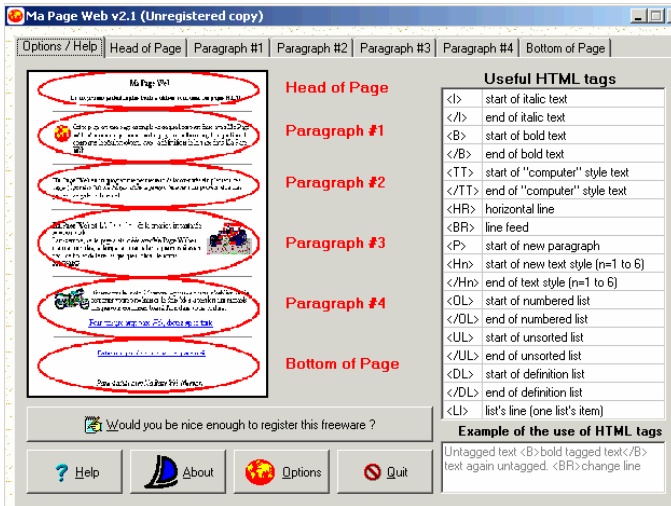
Ma Page Web v2.1 (Unregistered copy)

Options / Help | Head of Page | Paragraph #1 | Paragraph #2 | Paragraph #3 | Paragraph #4 | Bottom of Page

Ma Page Web

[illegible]

Head of Page

Paragraph #1

Paragraph #2

Paragraph #3

Paragraph #4

Bottom of Page

Useful HTML tags

| | |
|---|---|
| <I> | start of italic text |
| </I> | end of italic text |
| <B> | start of bold text |
| </B> | end of bold text |
| <TT> | start of "computer" style text |
| </TT> | end of "computer" style text |
| <HR> | horizontal line |
| <BR> | line feed |
| <P> | start of new paragraph |
| <Hn> | start of new text style (n=1 to 6) |
| </Hn> | end of text style (n=1 to 6) |
| <OL> | start of numbered list |
| </OL> | end of numbered list |
| <UL> | start of unsorted list |
| </UL> | end of unsorted list |
| <DL> | start of definition list |
| </DL> | end of definition list |
| <LI> | list's line (one list's item) |

Would you be nice enough to register this freeware ?

Example of the use of HTML tags

Untagged text <B>bold tagged text</B> text again untagged. <BR>change line

Help | About | Options | Quit